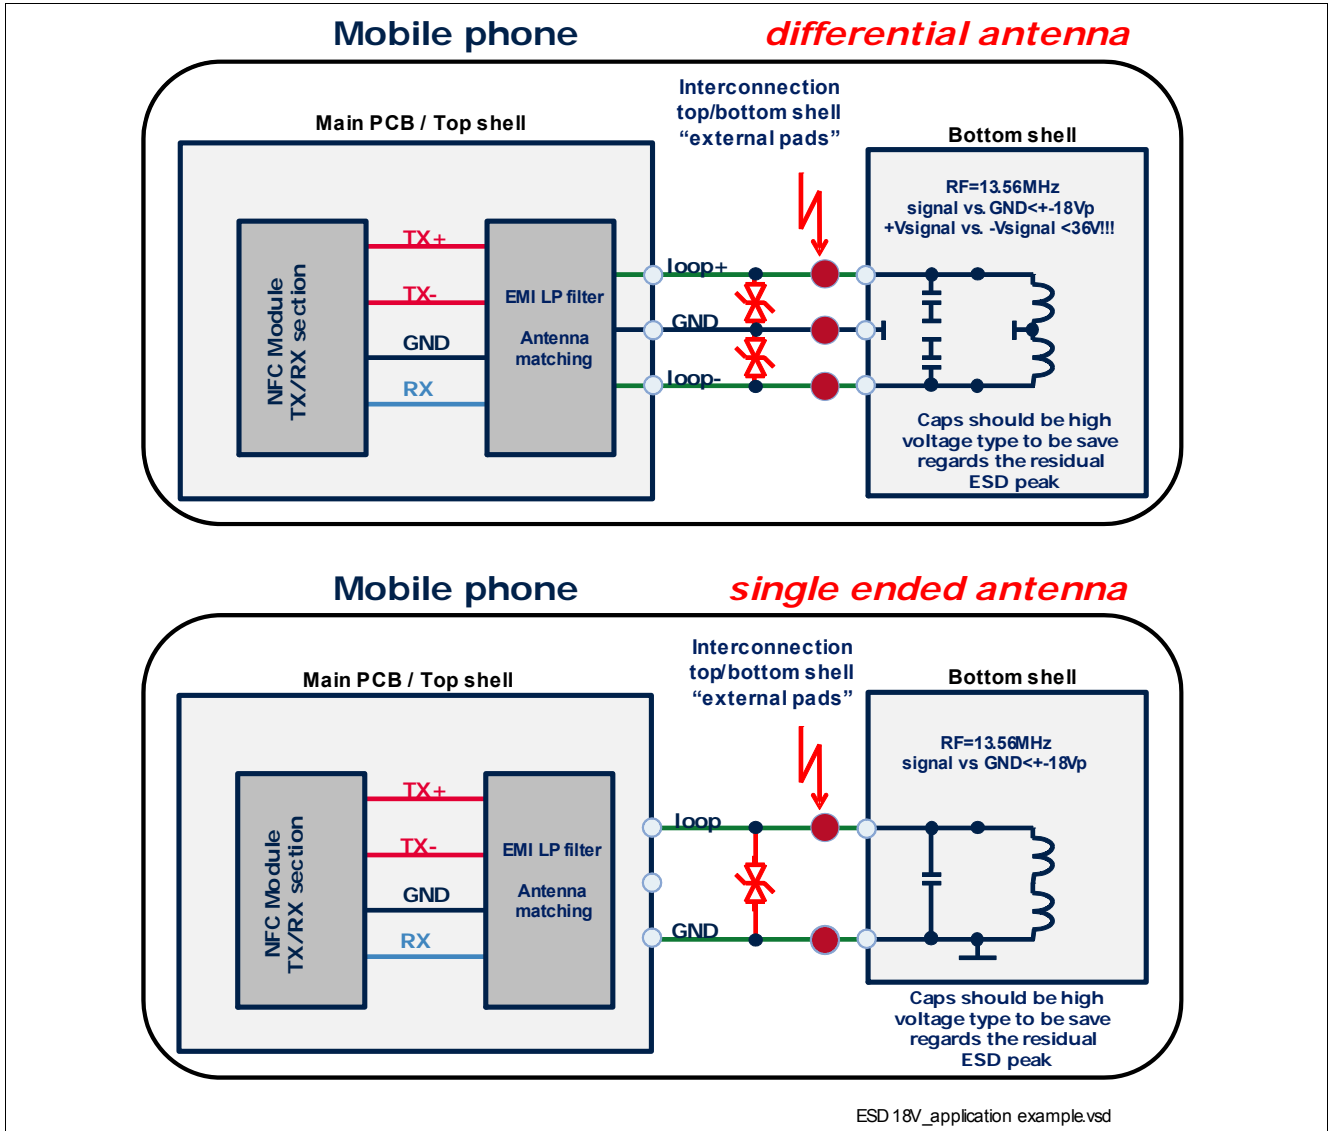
Mobile phone differential antenna

Main PCB / Top shell

NFC Module TX/RX section

TX+
TX-
GND
RX

EMI LP filter

Antenna matching

Interconnection top/bottom shell “external pads”

loop+
GND
loop-

Bottom shell

RF=13.56MHz signal vs. GND<+-18Vp +Vsignal vs. -Vsignal <36V!!!

Caps should be high voltage type to be save regards the residual ESD peak

Mobile phone single ended antenna

Main PCB / Top shell

NFC Module TX/RX section

TX+
TX-
GND
RX

EMI LP filter

Antenna matching

Interconnection top/bottom shell “external pads”

loop
GND

Bottom shell

RF=13.56MHz signal vs GND<+-18Vp

Caps should be high voltage type to be save regards the residual ESD peak

ESD 18V_application example.vsd